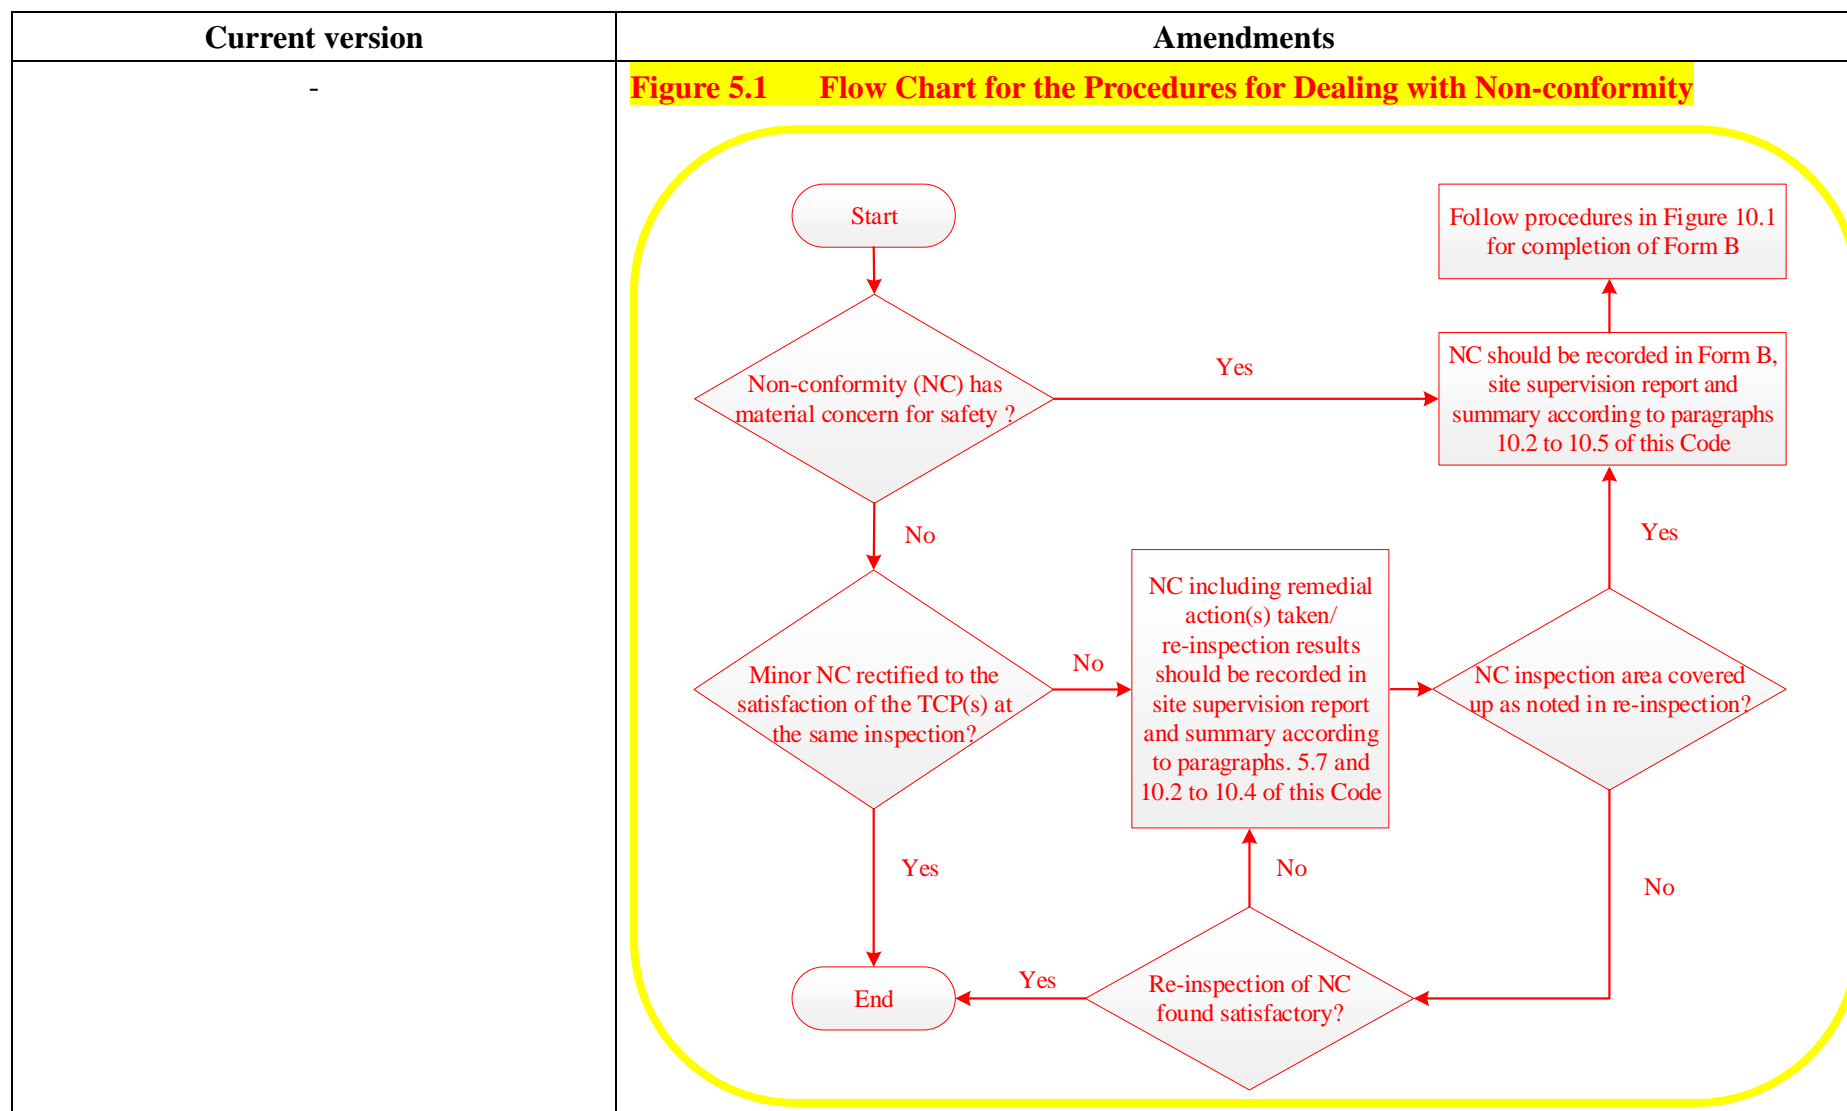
| Current version | Amendments |
|---|---|
| - | Figure 5.1 Flow Chart for the Procedures for Dealing with Non-conformity |

Start

Non-conformity (NC) has material concern for safety ?

Yes

NC should be recorded in Form B, site supervision report and summary according to paragraphs 10.2 to 10.5 of this Code

Follow procedures in Figure 10.1 for completion of Form B

No

Minor NC rectified to the satisfaction of the TCP(s) at the same inspection?

No

NC including remedial action(s) taken/ re-inspection results should be recorded in site supervision report and summary according to paragraphs. 5.7 and 10.2 to 10.4 of this Code

NC inspection area covered up as noted in re-inspection?

Yes

Yes

No

No

End

Yes

Re-inspection of NC found satisfactory?